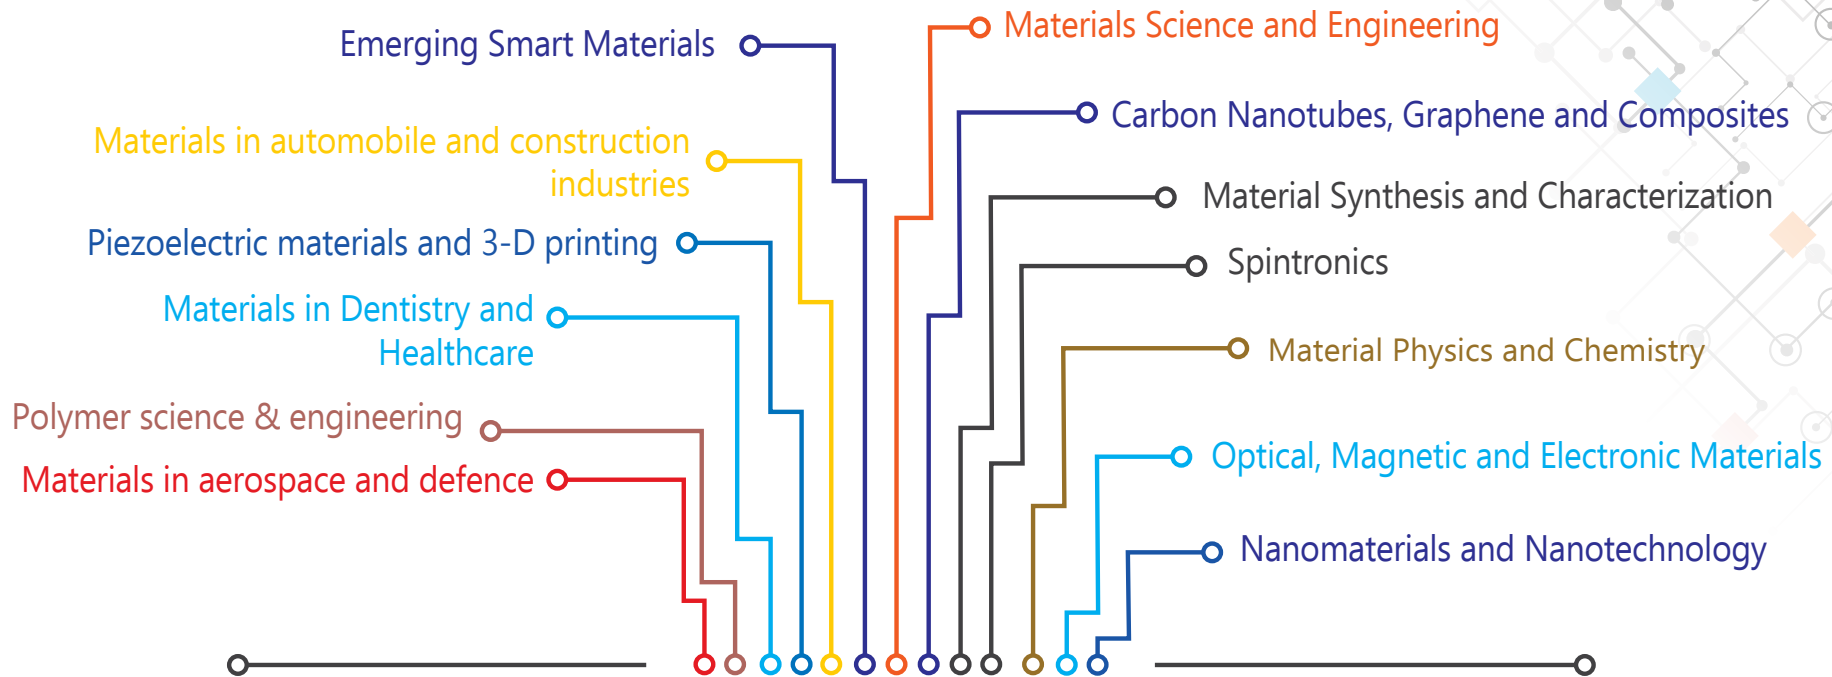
Emerging Smart Materials

Materials in automobile and construction industries

Piezoelectric materials and 3-D printing

Materials in Dentistry and Healthcare

Polymer science & engineering

Materials in aerospace and defence

Materials Science and Engineering

Carbon Nanotubes, Graphene and Composites

Material Synthesis and Characterization

Spintronics

Material Physics and Chemistry

Optical, Magnetic and Electronic Materials

Nanomaterials and Nanotechnology